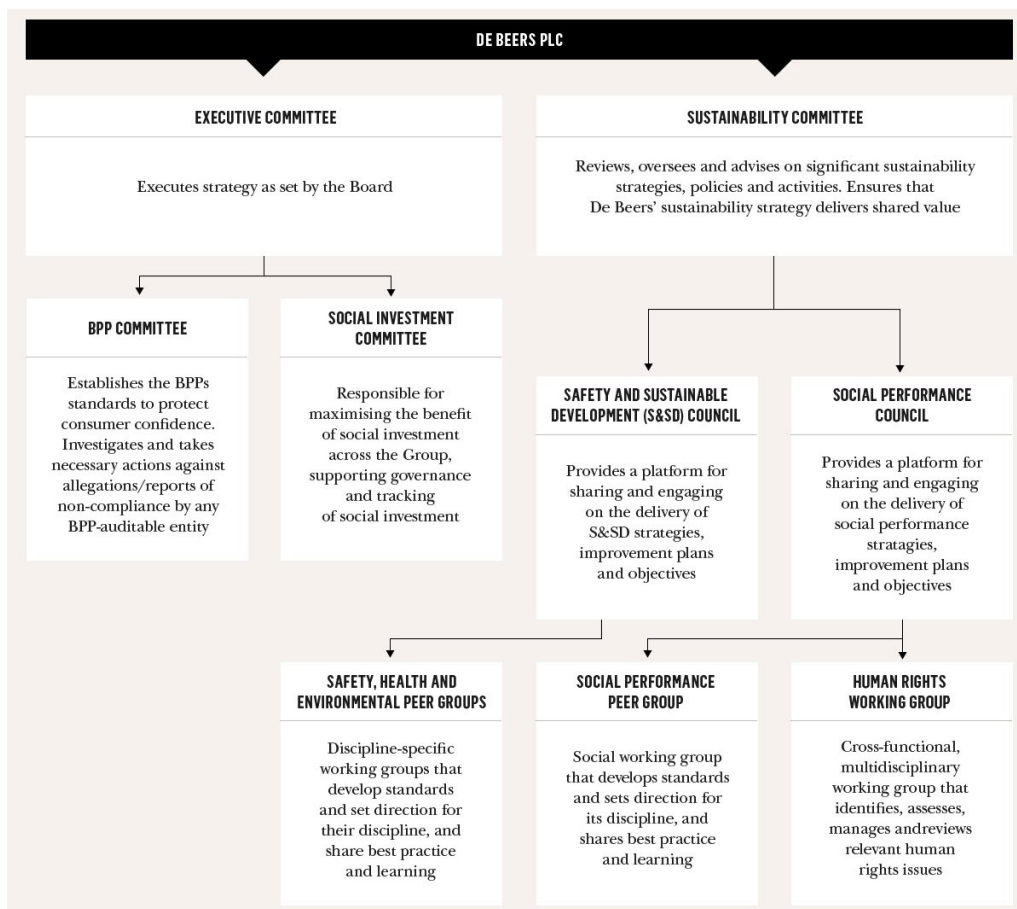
DE BEERS PLC

EXECUTIVE COMMITTEE

Executes strategy as set by the Board

SUSTAINABILITY COMMITTEE

Reviews, oversees and advises on significant sustainability strategies, policies and activities. Ensures that De Beers' sustainability strategy delivers shared value

BPP COMMITTEE

Establishes the BPPs standards to protect consumer confidence. Investigates and takes necessary actions against allegations/reports of non-compliance by any BPP-auditable entity

SOCIAL INVESTMENT COMMITTEE

Responsible for maximising the benefit of social investment across the Group, supporting governance and tracking of social investment

SAFETY AND SUSTAINABLE DEVELOPMENT (S&SD) COUNCIL

Provides a platform for sharing and engaging on the delivery of S&SD strategies, improvement plans and objectives

SOCIAL PERFORMANCE COUNCIL

Provides a platform for sharing and engaging on the delivery of social performance stratagies, improvement plans and objectives

SAFETY, HEALTH AND ENVIRONMENTAL PEER GROUPS

Discipline-specific working groups that develop standards and set direction for their discipline, and share best practice and learning

SOCIAL PERFORMANCE PEER GROUP

Social working group that develops standards and sets direction for its discipline, and shares best practice and learning

HUMAN RIGHTS WORKING GROUP

Cross-functional, multidisciplinary working group that identifies, assesses, manages andreviews relevant human rights issues